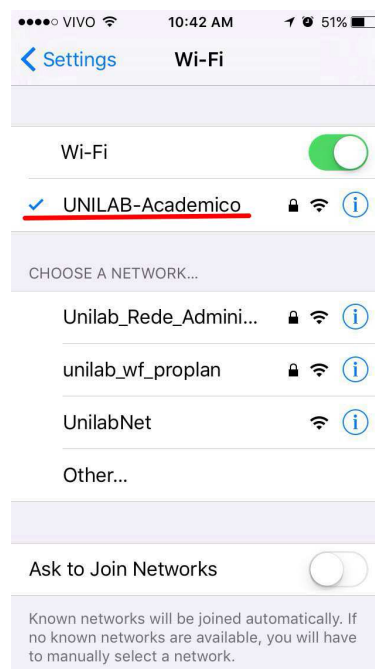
●●●●○ VIVO 10:42 AM 51%

Settings Wi-Fi

Wi-Fi

UNILAB-Academico

CHOOSE A NETWORK...

Unilab_Rede_Admini...

unilab_wf_proplan

UnilabNet

Other...

Ask to Join Networks

Known networks will be joined automatically. If no known networks are available, you will have to manually select a network.